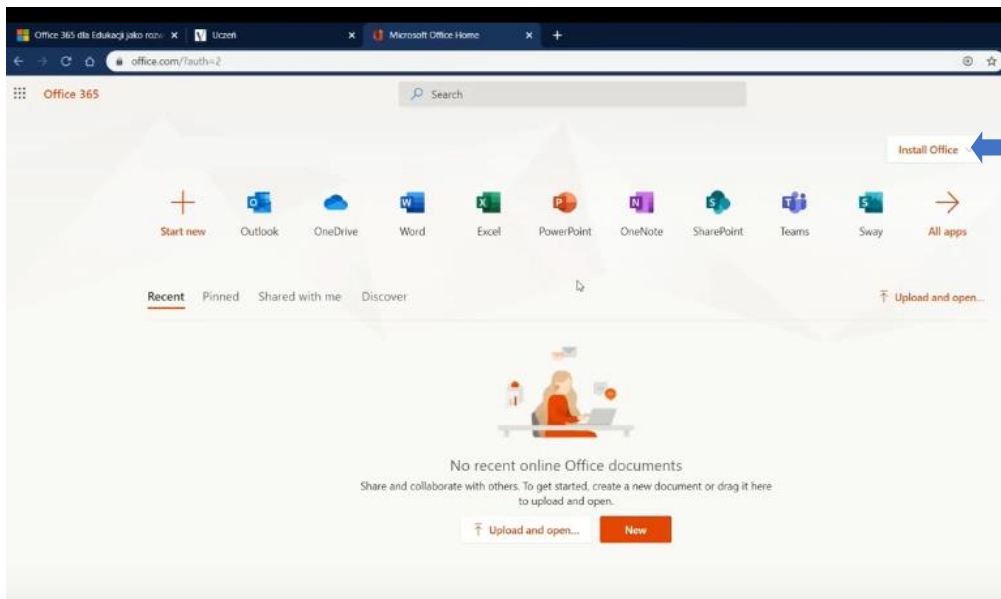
Office 365 dla Edukacji jako rozw ×
Uczeń ×
Microsoft Office Home ×
+
office.com/?auth=2

Office 365
Search

Install Office

Start new
Outlook
OneDrive
Word
Excel
PowerPoint
OneNote
SharePoint
Teams
Sway
All apps

Recent
Pinned
Shared with me
Discover
Upload and open...

No recent online Office documents
Share and collaborate with others. To get started, create a new document or drag it here to upload and open.
Upload and open...
New